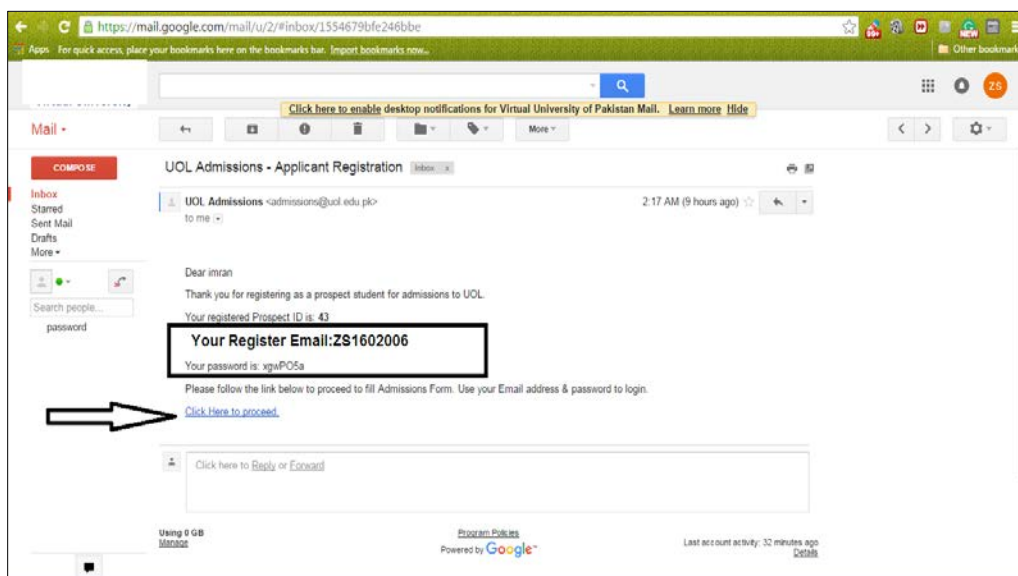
https://mail.google.com/mail/u/2/#inbox/1554679bfe246bbe

Apps For quick access, place your bookmarks here on the bookmarks bar. Import bookmarks now...

Other bookmarks

ZS

Click here to enable desktop notifications for Virtual University of Pakistan Mail. Learn more Hide

Mail

More

COMPOSE

Inbox
Starred
Sent Mail
Drafts
More

Search people...

password

UOL Admissions - Applicant Registration Inbox x

UOL Admissions <admissions@uol.edu.pk>
to me

2:17 AM (9 hours ago)

Dear imran

Thank you for registering as a prospect student for admissions to UOL.

Your registered Prospect ID is: 43

Your Register Email:ZS1602006

Your password is: xgwPO5a

Please follow the link below to proceed to fill Admissions Form. Use your Email address & password to login.

Click Here to proceed.

Click here to Reply or Forward

Using 0 GB
Manage

Program Policies
Powered by Google

Last account activity: 32 minutes ago
Details